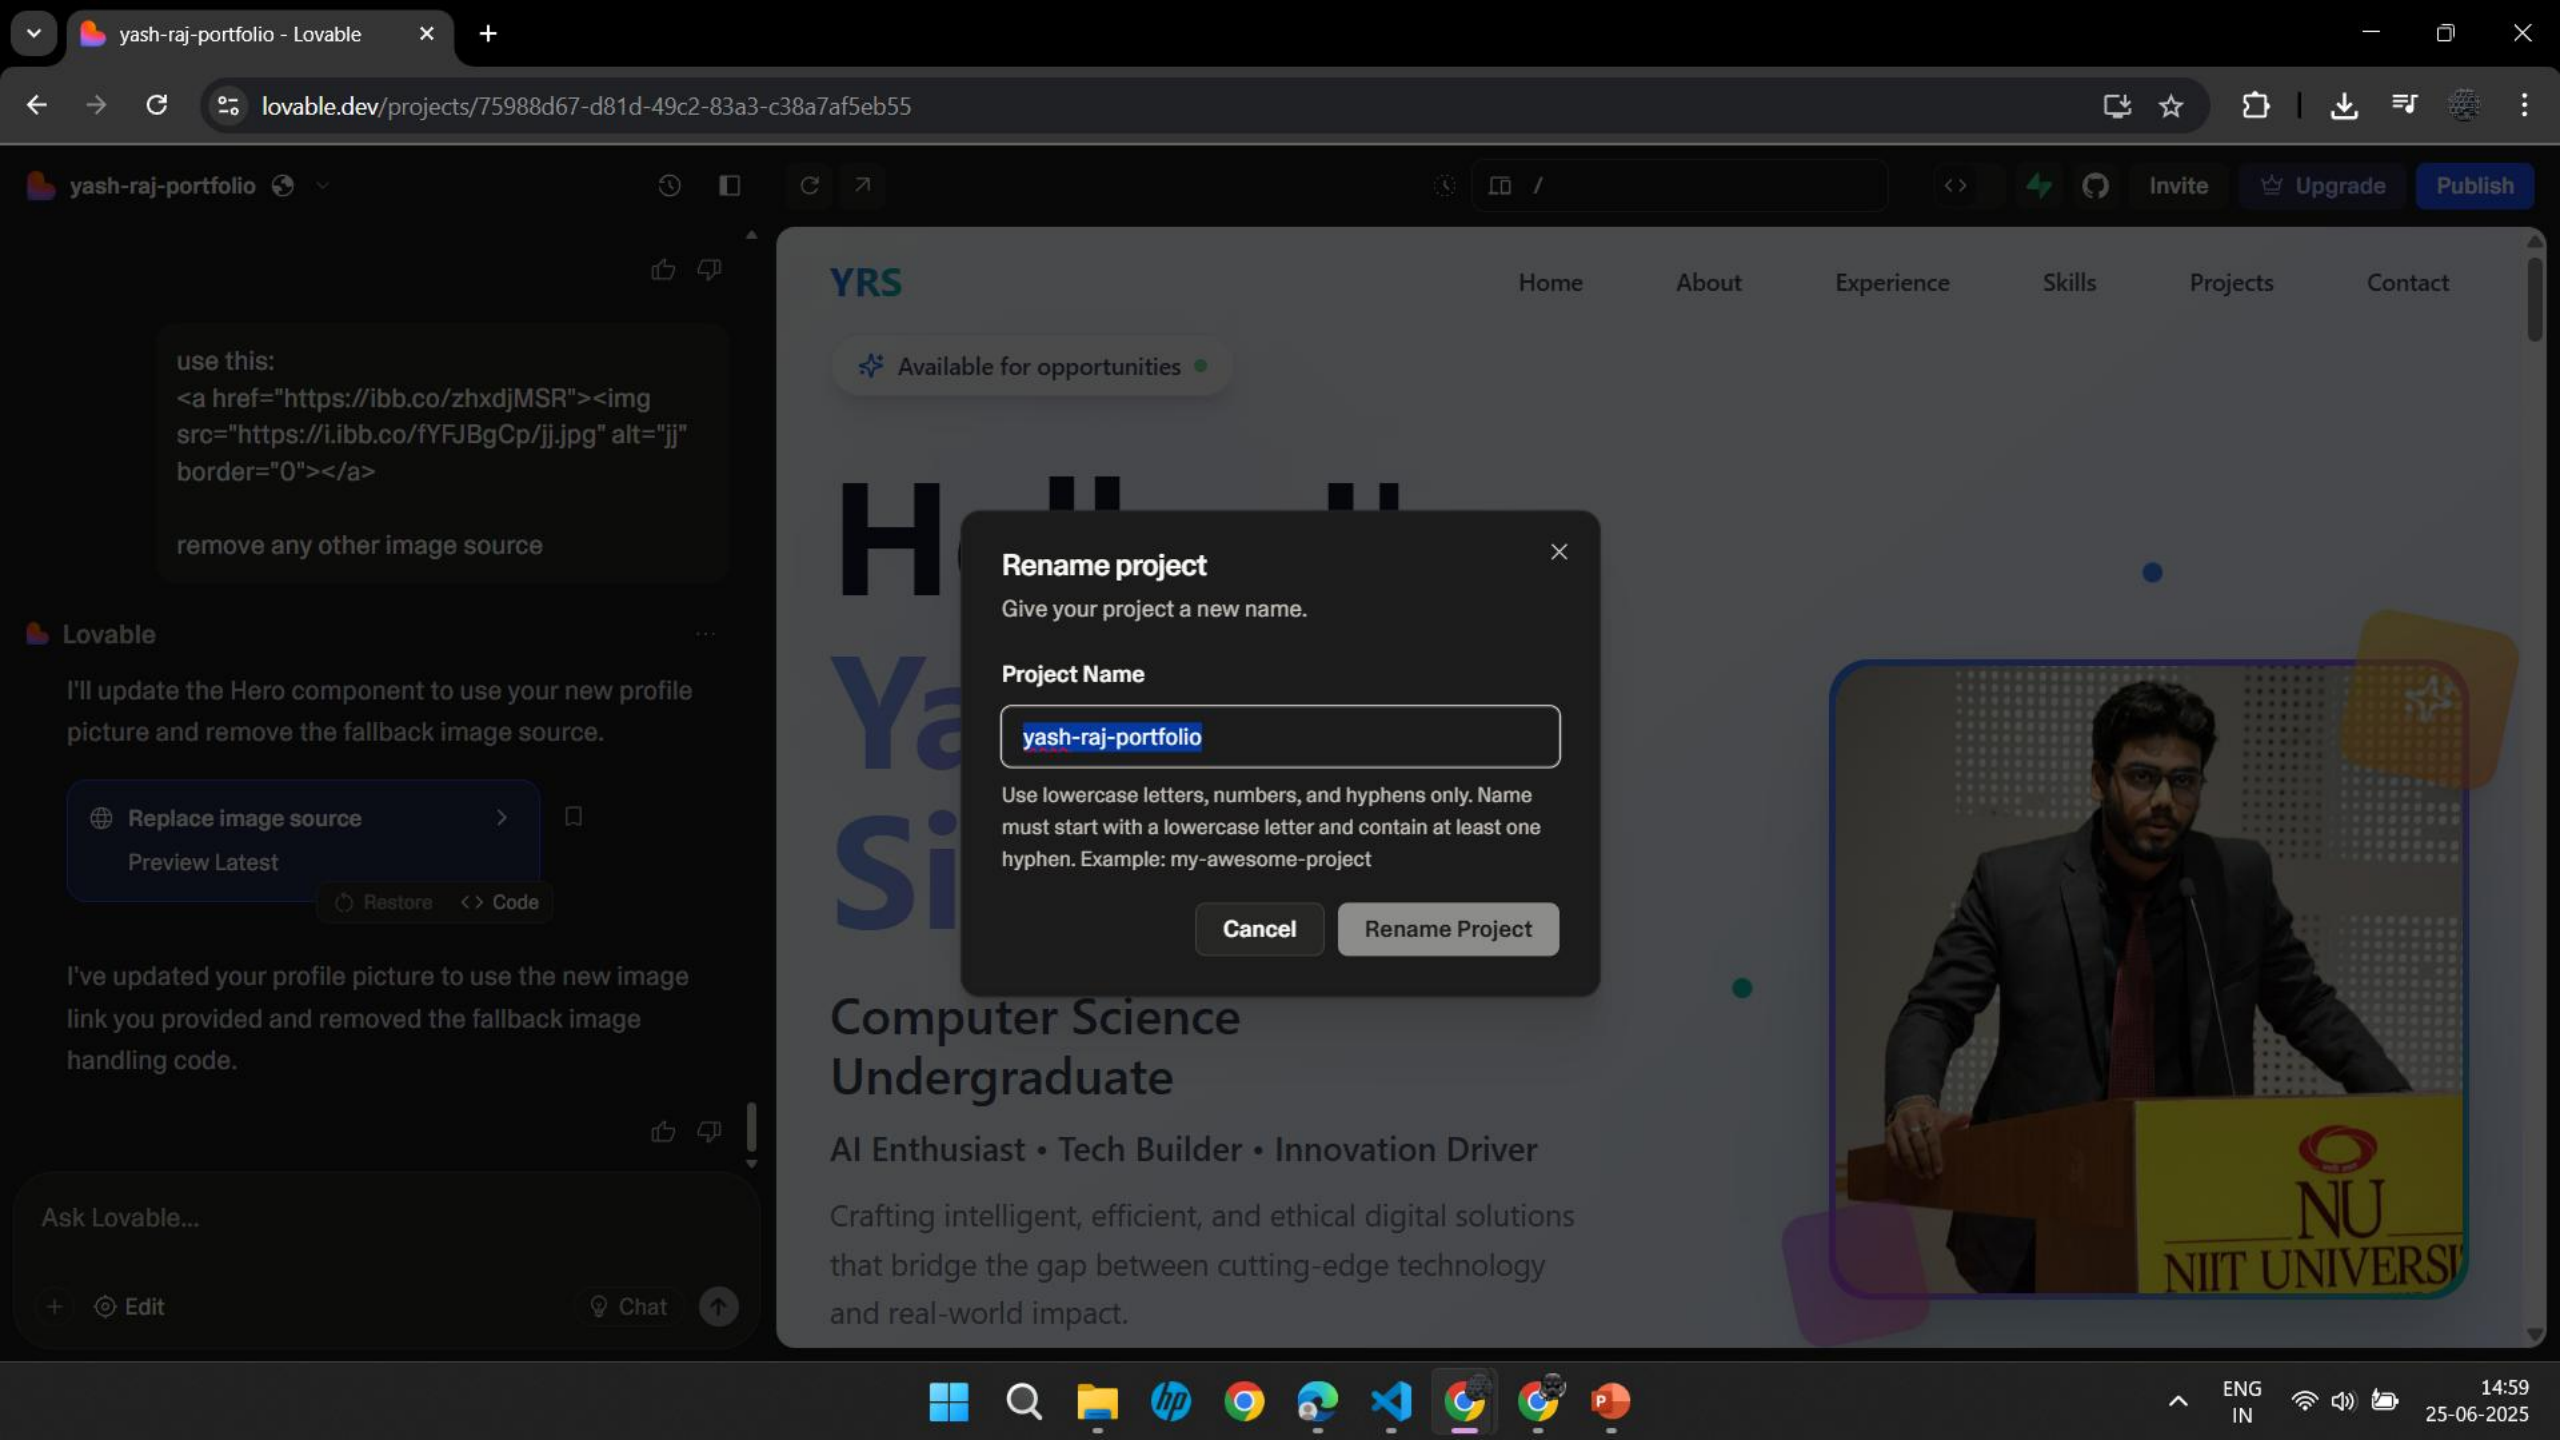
yash-raj-portfolio - Lovable

lovable.dev/projects/75988d67-d81d-49c2-83a3-c38a7af5eb55

yash-raj-portfolio

/

Invite Upgrade Publish

use this:
<a href="https://ibb.co/zhxdjMSR"><img src="https://i.ibb.co/fYFJBgCp/jj.jpg" alt="jj" border="0"></a>

remove any other image source

Lovable

I'll update the Hero component to use your new profile picture and remove the fallback image source.

Replace image source
Preview Latest

Restore Code

I've updated your profile picture to use the new image link you provided and removed the fallback image handling code.

Ask Lovable...

Edit Chat

YRS

Home About Experience Skills Projects Contact

Available for opportunities

H

Ya

Si

Rename project
Give your project a new name.

Project Name

yash-raj-portfolio

Use lowercase letters, numbers, and hyphens only. Name must start with a lowercase letter and contain at least one hyphen. Example: my-awesome-project

Cancel Rename Project

Computer Science Undergraduate

AI Enthusiast • Tech Builder • Innovation Driver

Crafting intelligent, efficient, and ethical digital solutions that bridge the gap between cutting-edge technology and real-world impact.

NU
NIIT UNIVERSI

ENG IN

14:59
25-06-2025